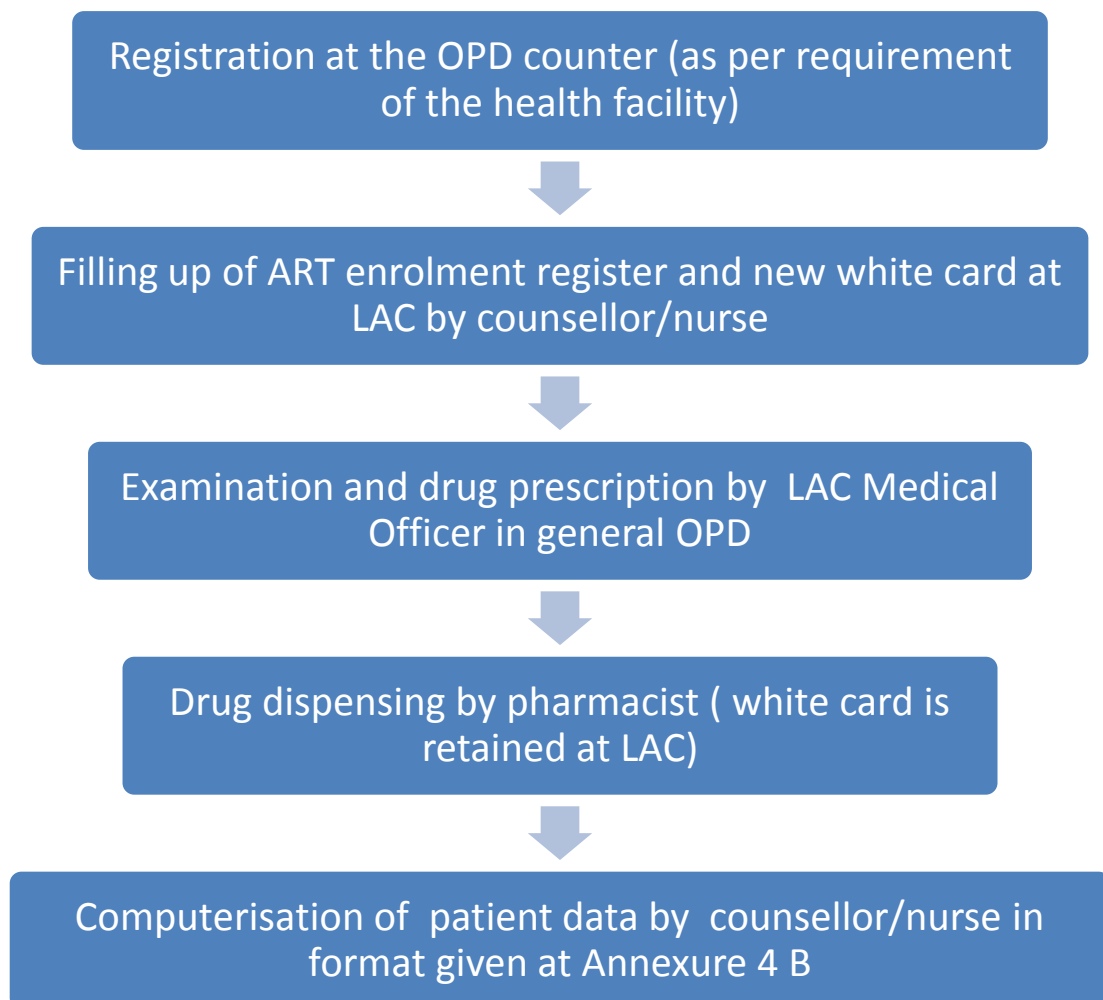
Registration at the OPD counter (as per requirement of the health facility)

Filling up of ART enrolment register and new white card at LAC by counsellor/nurse

Examination and drug prescription by LAC Medical Officer in general OPD

Drug dispensing by pharmacist ( white card is retained at LAC)

Computerisation of patient data by counsellor/nurse in format given at Annexure 4 B